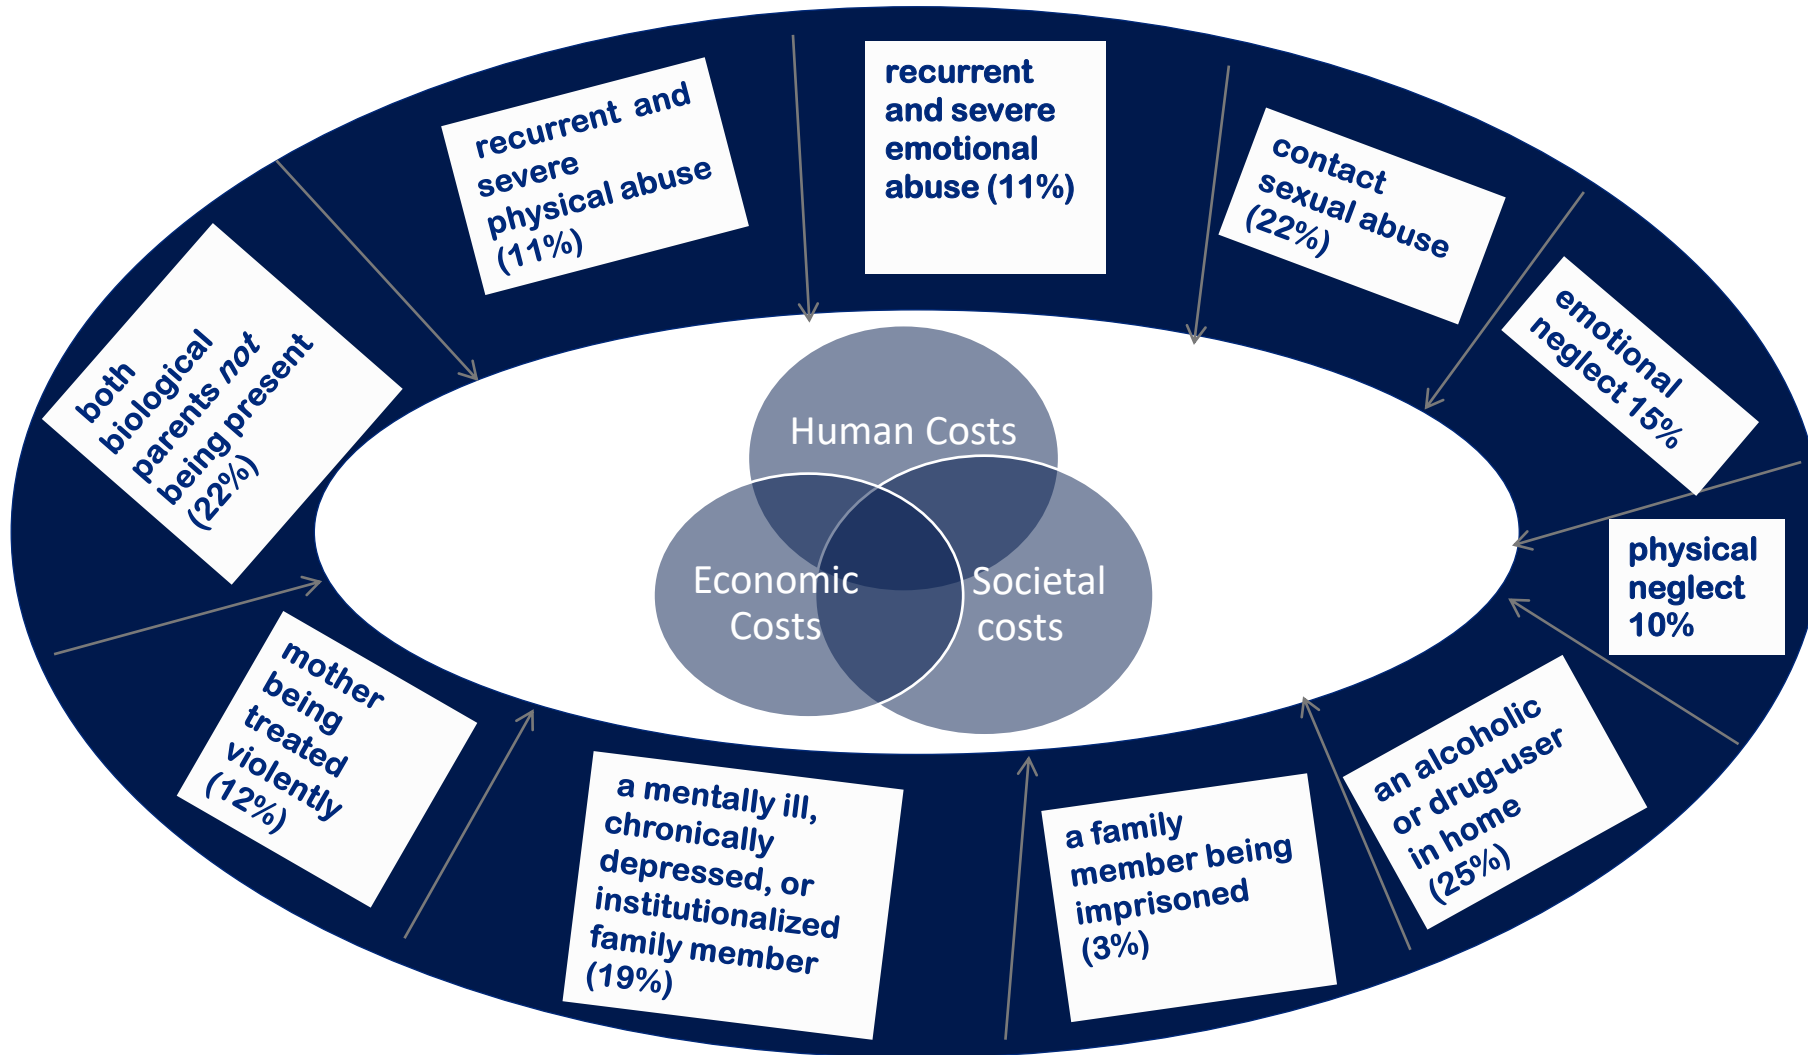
recurrent and severe physical abuse (11%)

recurrent and severe emotional abuse (11%)

contact sexual abuse (22%)

emotional neglect 15%

physical neglect 10%

an alcoholic or drug-user in home (25%)

a family member being imprisoned (3%)

a mentally ill, chronically depressed, or institutionalized family member (19%)

mother being treated violently (12%)

both biological parents *not* being present (22%)

Human Costs

Economic Costs

Societal costs